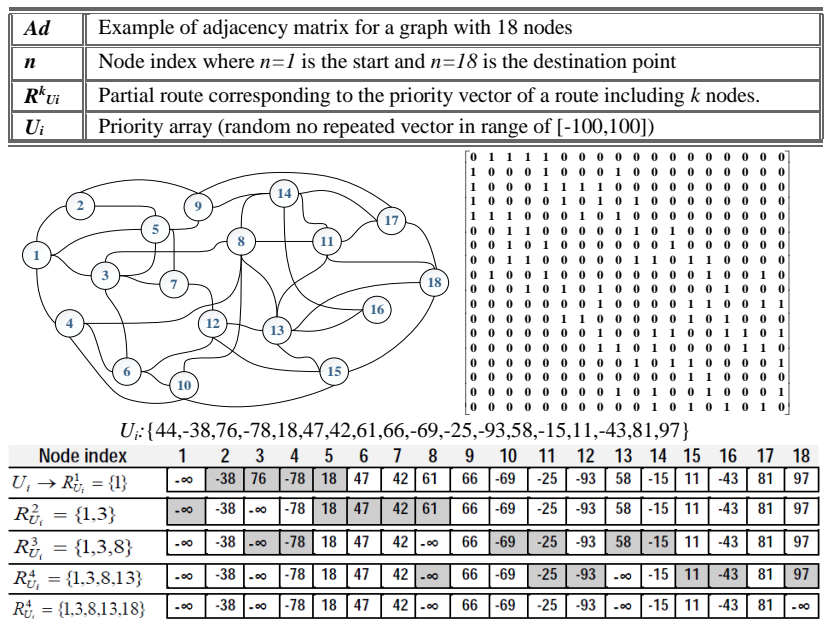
| | |
|---|---|
| ***Ad*** | Example of adjacency matrix for a graph with 18 nodes |
| ***n*** | Node index where *n=1* is the start and *n=18* is the destination point |
| $R^k_{Ui}$ | Partial route corresponding to the priority vector of a route including *k* nodes. |
| $U_i$ | Priority array (random no repeated vector in range of [-100,100]) |

1 2 3 4 5 6 7 8 9 10 11 12 13 14 15 16 17 18

0 1 1 1 1 0 0 0 0 0 0 0 0 0 0 0 0 0
1 0 0 0 1 0 0 0 1 0 0 0 0 0 0 0 0 0
1 0 0 0 1 1 1 1 0 0 0 0 0 0 0 0 0 0
1 0 0 0 0 0 1 0 1 0 1 0 0 0 0 0 0 0
1 1 1 0 0 0 1 0 1 0 0 0 0 0 0 0 0 0
0 0 1 1 0 0 0 0 0 0 1 0 1 0 0 0 0 0
0 0 1 0 1 0 0 0 0 0 0 1 0 0 0 0 0 0
0 0 1 1 0 0 0 0 0 0 0 1 1 0 1 0 0 0
0 1 0 0 1 0 0 0 0 0 0 0 0 0 1 0 1 0
0 0 0 1 0 1 0 1 0 0 0 0 0 0 1 0 0 0
0 0 0 0 0 0 0 0 1 0 0 0 0 1 1 0 1 1
0 0 0 0 0 1 1 0 0 0 0 0 0 1 0 1 0 0
0 0 0 0 0 0 0 1 0 0 1 1 0 0 1 1 0 1
0 0 0 0 0 0 0 0 1 1 0 1 0 0 0 1 1 0
0 0 0 0 0 0 0 0 1 0 1 1 0 0 0 0 0 1
0 0 0 0 0 0 0 0 0 0 0 0 1 1 0 0 0 0
0 0 0 0 0 0 0 0 0 1 0 0 1 0 0 0 0 1
0 0 0 0 0 0 0 0 0 1 0 1 0 1 0 1 0 0

$U_i$:{44,-38,76,-78,18,47,42,61,66,-69,-25,-93,58,-15,11,-43,81,97}

| Node index | 1 | 2 | 3 | 4 | 5 | 6 | 7 | 8 | 9 | 10 | 11 | 12 | 13 | 14 | 15 | 16 | 17 | 18 |
|---|---|---|---|---|---|---|---|---|---|---|---|---|---|---|---|---|---|---|
| $U_i \rightarrow R^1_{U_i} = \{1\}$ | -∞ | -38 | 76 | -78 | 18 | 47 | 42 | 61 | 66 | -69 | -25 | -93 | 58 | -15 | 11 | -43 | 81 | 97 |
| $R^2_{U_i} = \{1,3\}$ | -∞ | -38 | -∞ | -78 | 18 | 47 | 42 | 61 | 66 | -69 | -25 | -93 | 58 | -15 | 11 | -43 | 81 | 97 |
| $R^3_{U_i} = \{1,3,8\}$ | -∞ | -38 | -∞ | -78 | 18 | 47 | 42 | -∞ | 66 | -69 | -25 | -93 | 58 | -15 | 11 | -43 | 81 | 97 |
| $R^4_{U_i} = \{1,3,8,13\}$ | -∞ | -38 | -∞ | -78 | 18 | 47 | 42 | -∞ | 66 | -69 | -25 | -93 | -∞ | -15 | 11 | -43 | 81 | 97 |
| $R^4_{U_i} = \{1,3,8,13,18\}$ | -∞ | -38 | -∞ | -78 | 18 | 47 | 42 | -∞ | 66 | -69 | -25 | -93 | -∞ | -15 | 11 | -43 | 81 | -∞ |